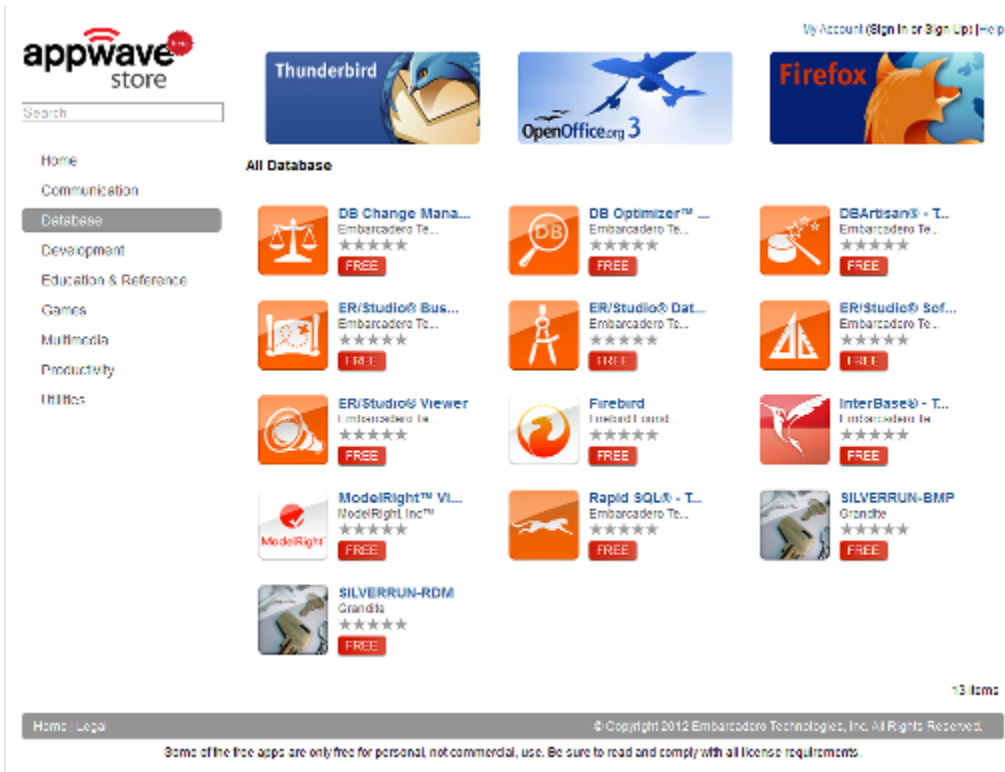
appwave beta store

Search

My Account (Sign In or Sign Up) | Help

Thunderbird

OpenOffice.org 3

Firefox

Home
Communication
Database
Development
Education & Reference
Games
Multimedia
Productivity
Utilities

All Database

DB Change Mana...
Embarcadero Te...
FREE

DB Optimizer™ ...
Embarcadero Te...
FREE

DBArtisan® - T...
Embarcadero Te...
FREE

ER/Studio® Bus...
Embarcadero Te...
FREE

ER/Studio® Dat...
Embarcadero Te...
FREE

ER/Studio® Sof...
Embarcadero Te...
FREE

ER/Studio® Viewer
Embarcadero Te
FREE

Firebird
Firebird Found
FREE

InterBase® - T...
Embarcadero Te
FREE

ModelRight™ VI...
ModelRight, Inc™
FREE

Rapid SQL® - T...
Embarcadero Te...
FREE

SILVERRUN-BMP
Grandite
FREE

SILVERRUN-RDM
Grandite
FREE

13 items

Home | Legal

© Copyright 2012 Embarcadero Technologies, Inc. All Rights Reserved.

Some of the free apps are only free for personal, not commercial, use. Be sure to read and comply with all license requirements.